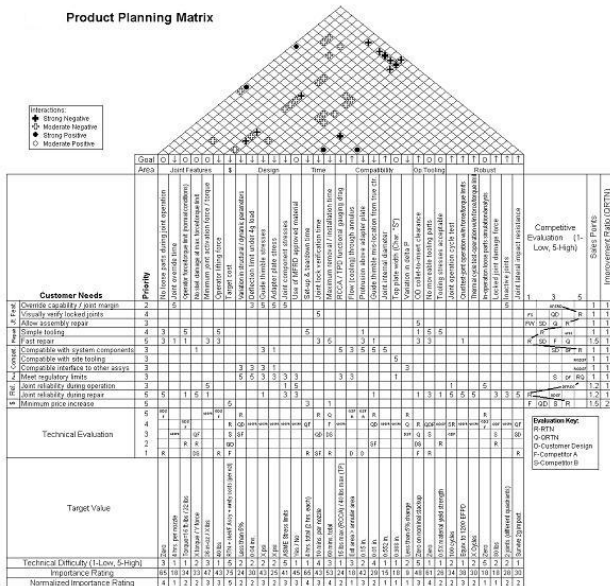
Product Planning Matrix

Interactions:
Strong Negative
Moderate Negative
Strong Positive
Moderate Positive

Goal
Area
Joint Features
$
Design
Time
Compatibility
Op.Tooling
Robust

No loose parts during joint operation
Joint override time
Operator force/torque limit (normal condition)
Actual damage at max force/torque limit
Minimum joint actuation force / torque
Operator lifting force
Target cost
Variation in structural dynamic parameters
Deflection limit under 4g load
Double thimble stresses
Adapter plate stress
Joint component stresses
Use of MPRD approved material
Setup & teardown time
Joint lock verification time
Maximum removal / installation time
RCCA / TPD functional gauging drag
Flow (cooling) through annulus
Penetration into adapter plate
Guide thimble mis-location from true CP
Joint internal diameter
Top plate width (Over "S")
Variation in delta P
OD interface/in-core clearance
No moveable tooling parts
Tooling stresses acceptable
Joint operation cycle test
Distorted joint operation with misaligned tooling
Distorted joint operation (force/torque limit)
In-operation loose parts introduction
Locked joint damage force
Inactive joints
Joint lateral impact resistance

Customer Needs
Priority
Competitive Evaluation (1-Low, 5-High)
Sales Points
Improvement Ratio (QRTN)

Override capability / joint margin
Visually verify locked joints
Allow assembly repair
Simple tooling
Fast repair
Compatible with system components
Compatible with site tooling
Compatible interface to other assys
Meet regulatory limits
Joint reliability during operation
Joint reliability during repair
Minimum price increase

Technical Evaluation

Evaluation Key:
R-RTN
Q-QRTN
D-Customer Design
F-Competitor A
S-Competitor B

Target Value

Technical Difficulty (1-Low, 5-High)
Importance Rating
Normalized Importance Rating